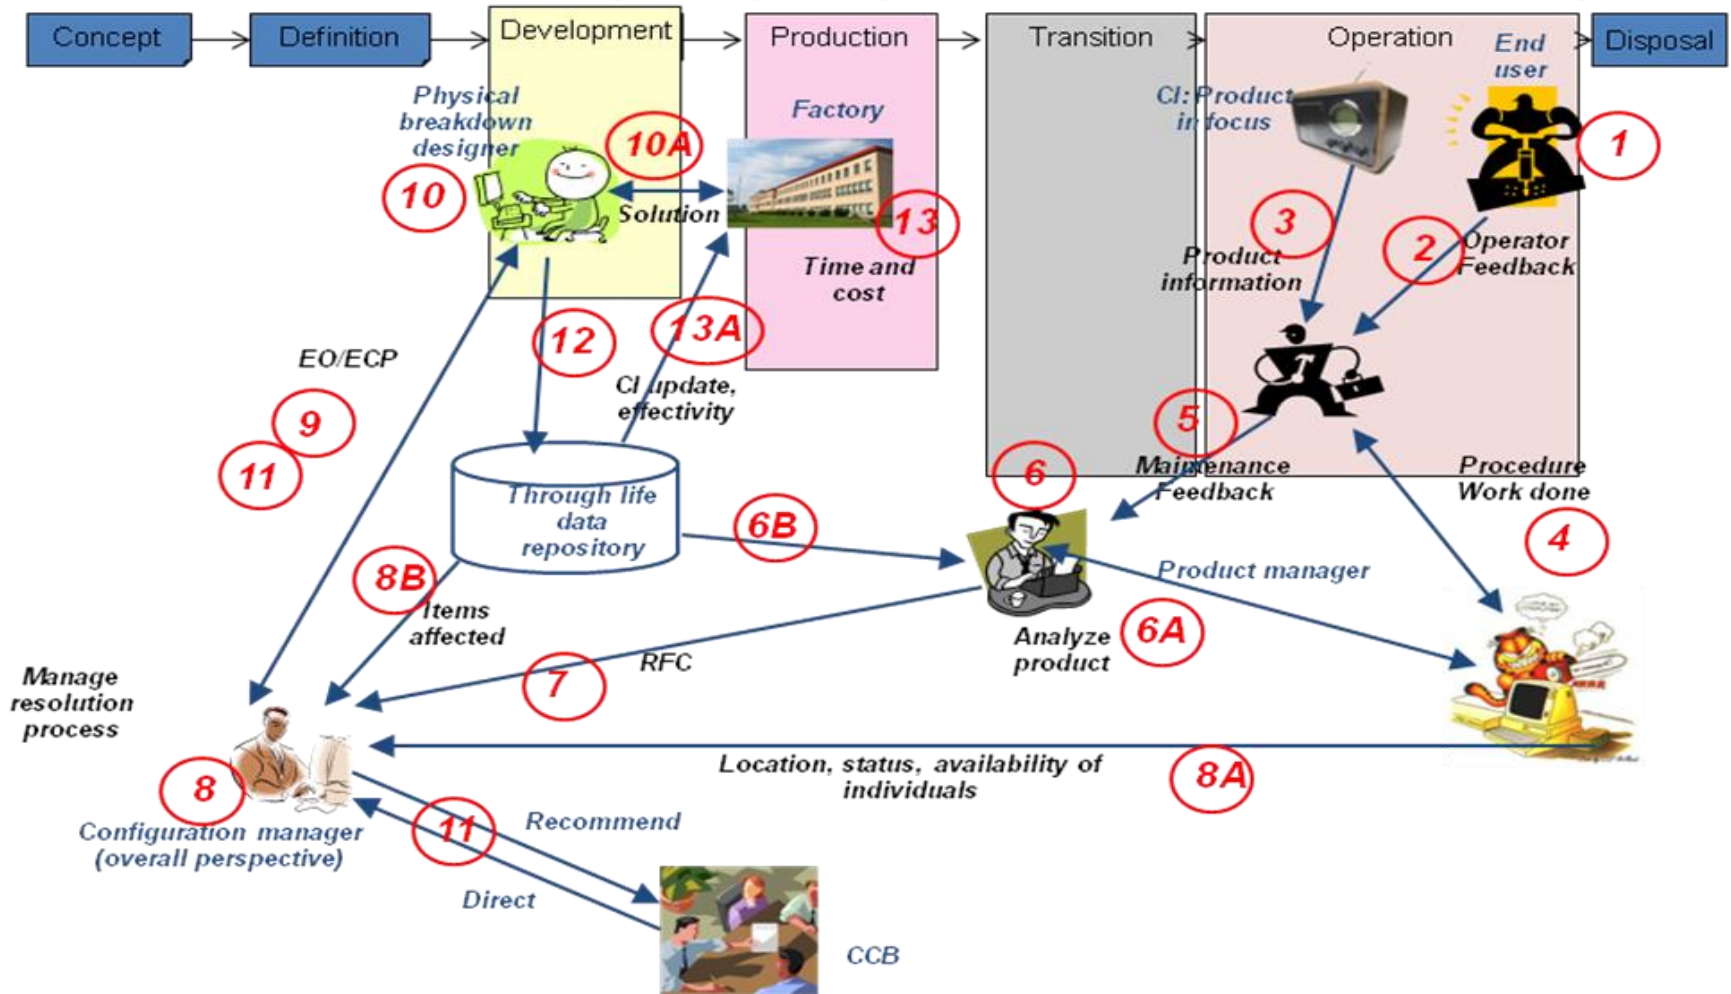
Concept
Definition
Development
Production
Transition
Operation
End user
Disposal

Physical breakdown designer
10A
10
Solution
Factory
13
Time and cost
CI: Product in focus
1
3
2
Product information
Operator Feedback
12
13A
EO/ECP
CI update, effectivity
9
11
5
Maintenance Feedback
Procedure Work done
6
Through life data repository
6B
4
8B
Items affected
Product manager
6A
Analyze product
7
RFC
Manage resolution process
8
Location, status, availability of individuals
8A
Configuration manager (overall perspective)
11
Recommend
Direct
CCB